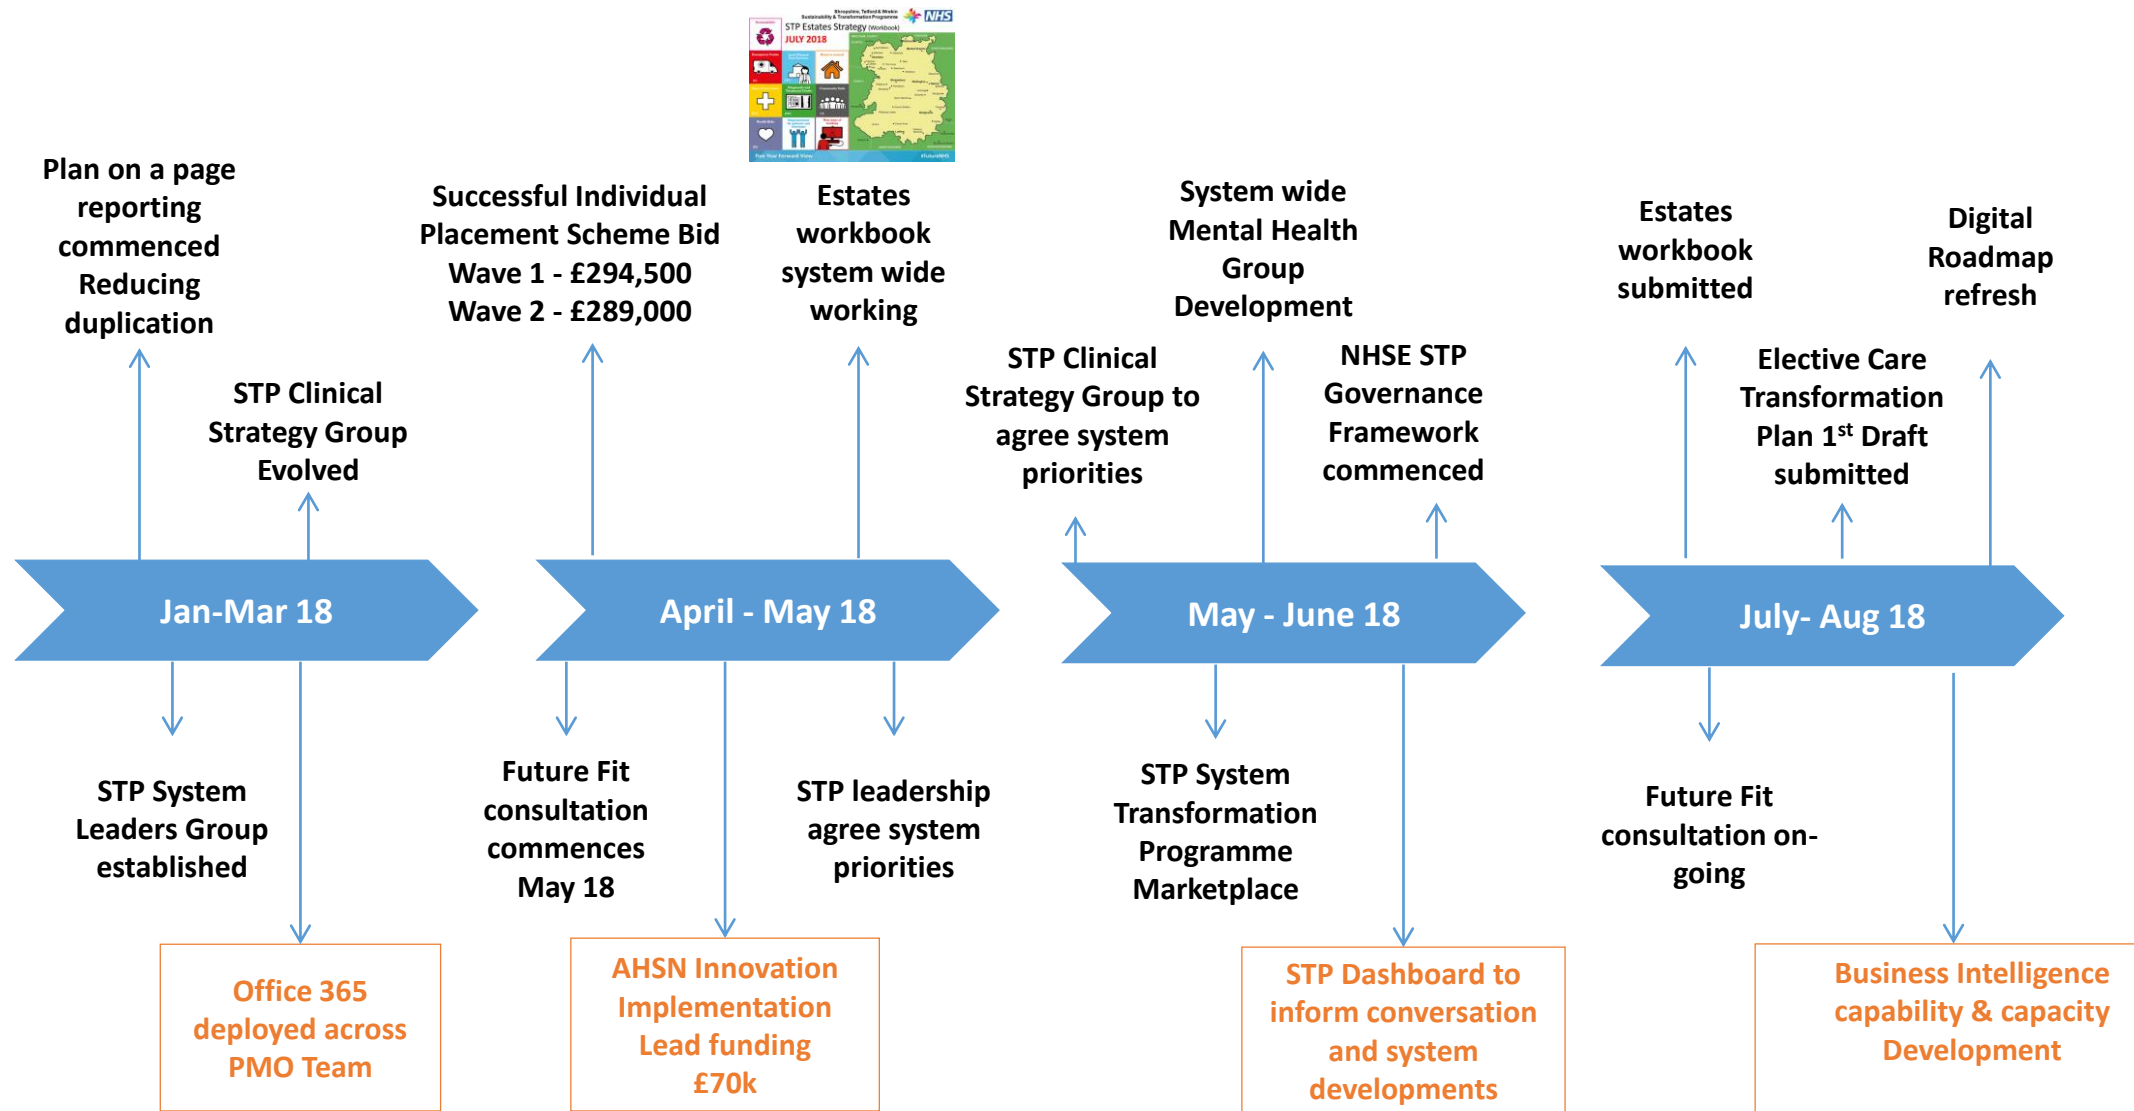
STP Estates Strategy (Workbook)
JULY 2018
NHS

Plan on a page reporting commenced Reducing duplication

STP Clinical Strategy Group Evolved

Successful Individual Placement Scheme Bid Wave 1 - £294,500 Wave 2 - £289,000

Estates workbook system wide working

STP Clinical Strategy Group to agree system priorities

System wide Mental Health Group Development

NHSE STP Governance Framework commenced

Estates workbook submitted

Elective Care Transformation Plan 1$^{st}$ Draft submitted

Digital Roadmap refresh

Jan-Mar 18

April - May 18

May - June 18

July- Aug 18

STP System Leaders Group established

Office 365 deployed across PMO Team

Future Fit consultation commences May 18

AHSN Innovation Implementation Lead funding £70k

STP leadership agree system priorities

STP System Transformation Programme Marketplace

STP Dashboard to inform conversation and system developments

Future Fit consultation on-going

Business Intelligence capability & capacity Development